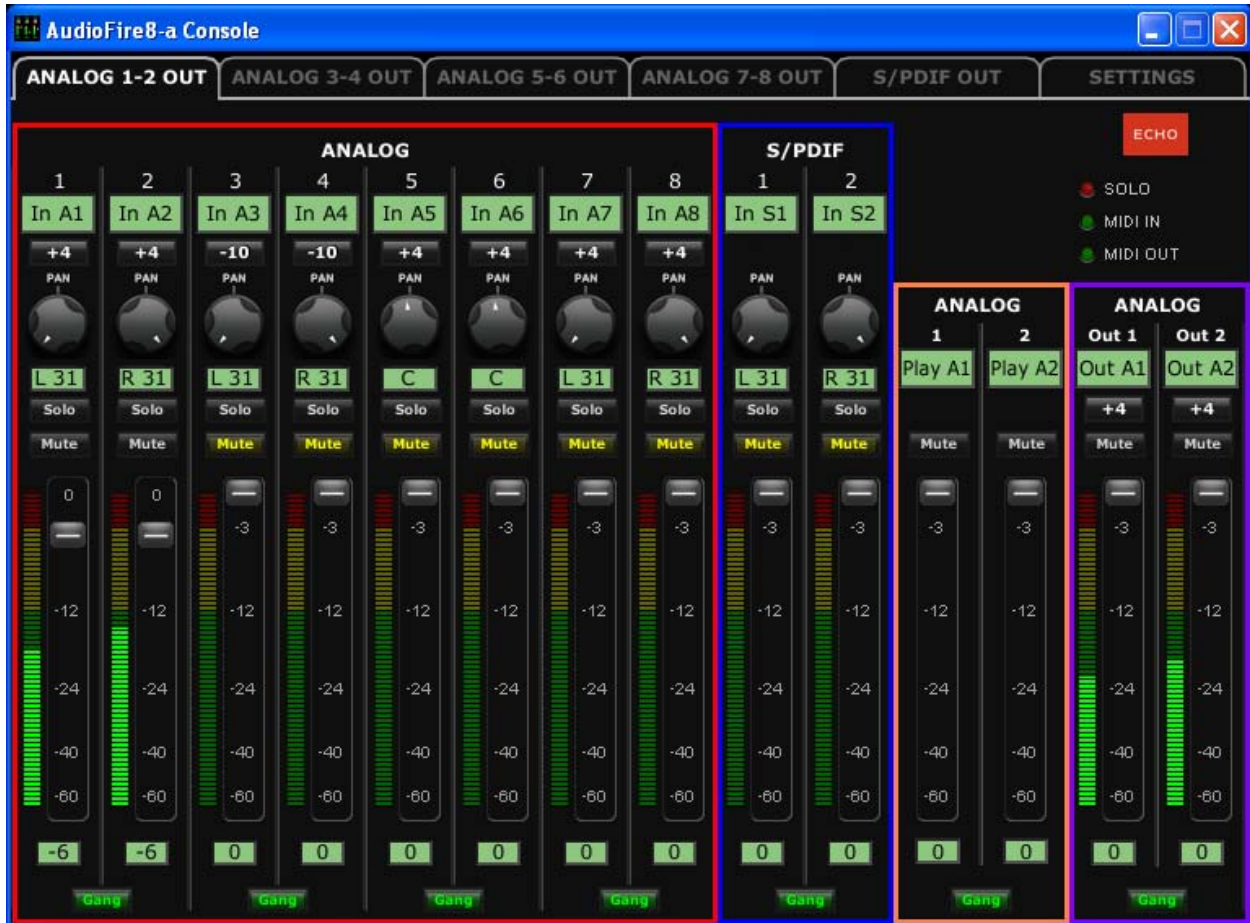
AudioFire8-a Console

ANALOG 1-2 OUT | ANALOG 3-4 OUT | ANALOG 5-6 OUT | ANALOG 7-8 OUT | S/PDIF OUT | SETTINGS

ECHO

SOLO
MIDI IN
MIDI OUT

ANALOG

| 1 | 2 | 3 | 4 | 5 | 6 | 7 | 8 |
|---|---|---|---|---|---|---|---|
| In A1 | In A2 | In A3 | In A4 | In A5 | In A6 | In A7 | In A8 |
| +4 | +4 | -10 | -10 | +4 | +4 | +4 | +4 |
| PAN | PAN | PAN | PAN | PAN | PAN | PAN | PAN |
| L 31 | R 31 | L 31 | R 31 | C | C | L 31 | R 31 |
| Solo | Solo | Solo | Solo | Solo | Solo | Solo | Solo |
| Mute | Mute | Mute | Mute | Mute | Mute | Mute | Mute |
| 0 | 0 | -3 | -3 | -3 | -3 | -3 | -3 |
| -12 | -12 | -12 | -12 | -12 | -12 | -12 | -12 |
| -24 | -24 | -24 | -24 | -24 | -24 | -24 | -24 |
| -40 | -40 | -40 | -40 | -40 | -40 | -40 | -40 |
| -60 | -60 | -60 | -60 | -60 | -60 | -60 | -60 |
| -6 | -6 | 0 | 0 | 0 | 0 | 0 | 0 |

Gang Gang Gang Gang

S/PDIF

| 1 | 2 |
|---|---|
| In S1 | In S2 |
| PAN | PAN |
| L 31 | R 31 |
| Solo | Solo |
| Mute | Mute |
| -3 | -3 |
| -12 | -12 |
| -24 | -24 |
| -40 | -40 |
| -60 | -60 |
| 0 | 0 |

Gang

ANALOG

| 1 | 2 |
|---|---|
| Play A1 | Play A2 |
| Mute | Mute |
| -3 | -3 |
| -12 | -12 |
| -24 | -24 |
| -40 | -40 |
| -60 | -60 |
| 0 | 0 |

Gang

ANALOG

| Out 1 | Out 2 |
|---|---|
| Out A1 | Out A2 |
| +4 | +4 |
| Mute | Mute |
| -3 | -3 |
| -12 | -12 |
| -24 | -24 |
| -40 | -40 |
| -60 | -60 |
| 0 | 0 |

Gang